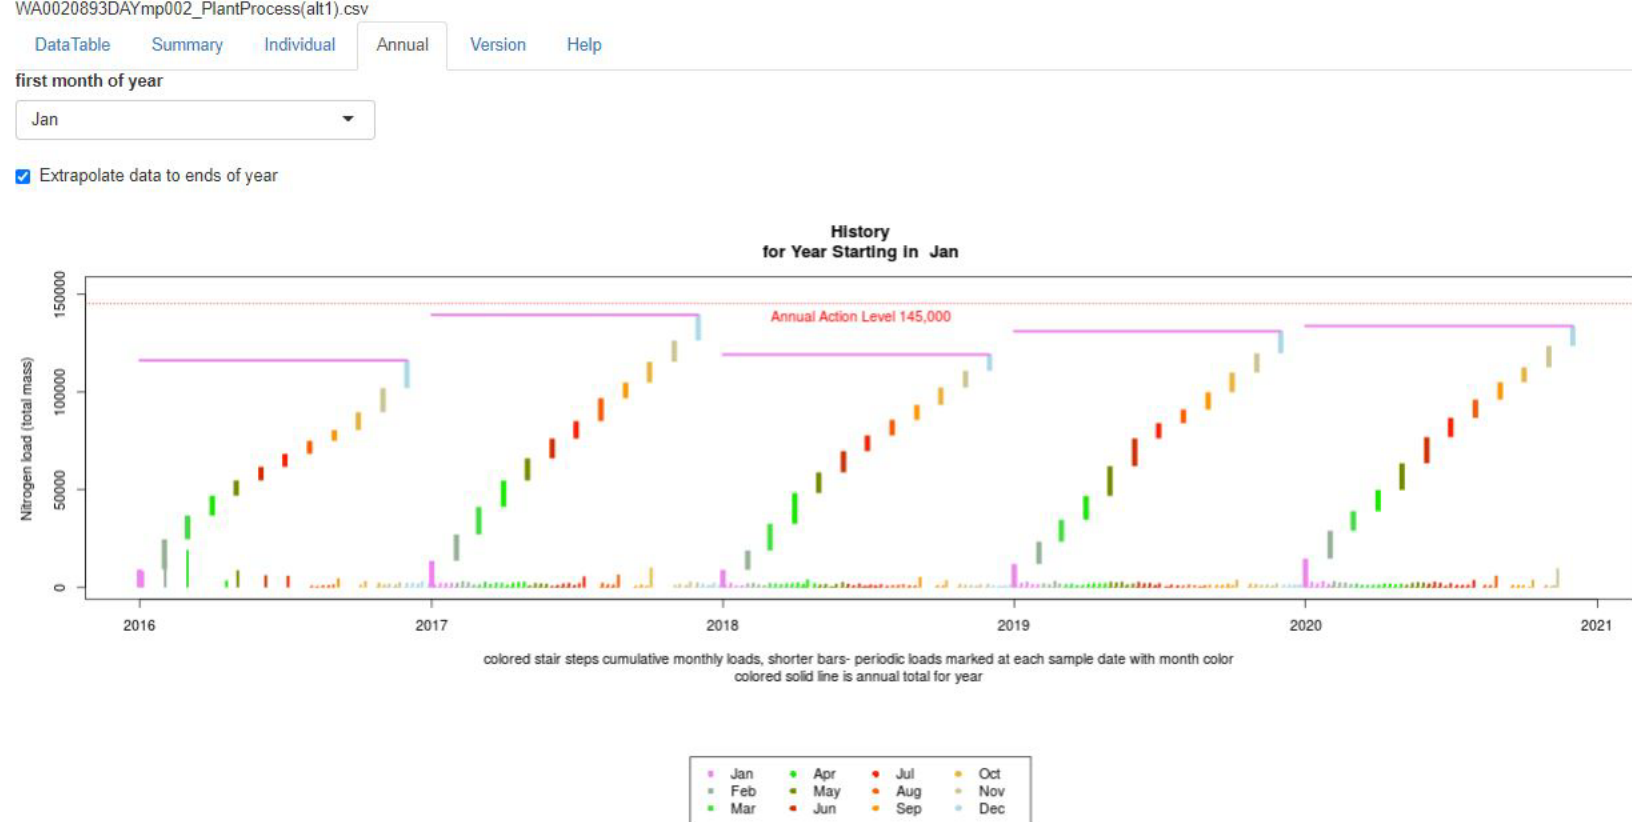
WA0020893DAYmp002_PlantProcess(alt1).csv

DataTable Summary Individual Annual Version Help

first month of year

Jan

Extrapolate data to ends of year

History
for Year Starting in Jan

Annual Action Level 145,000

Nitrogen load (total mass)

0
50000
100000
150000

2016 2017 2018 2019 2020 2021

colored stair steps cumulative monthly loads, shorter bars- periodic loads marked at each sample date with month color
colored solid line is annual total for year

Jan Apr Jul Oct
Feb May Aug Nov
Mar Jun Sep Dec